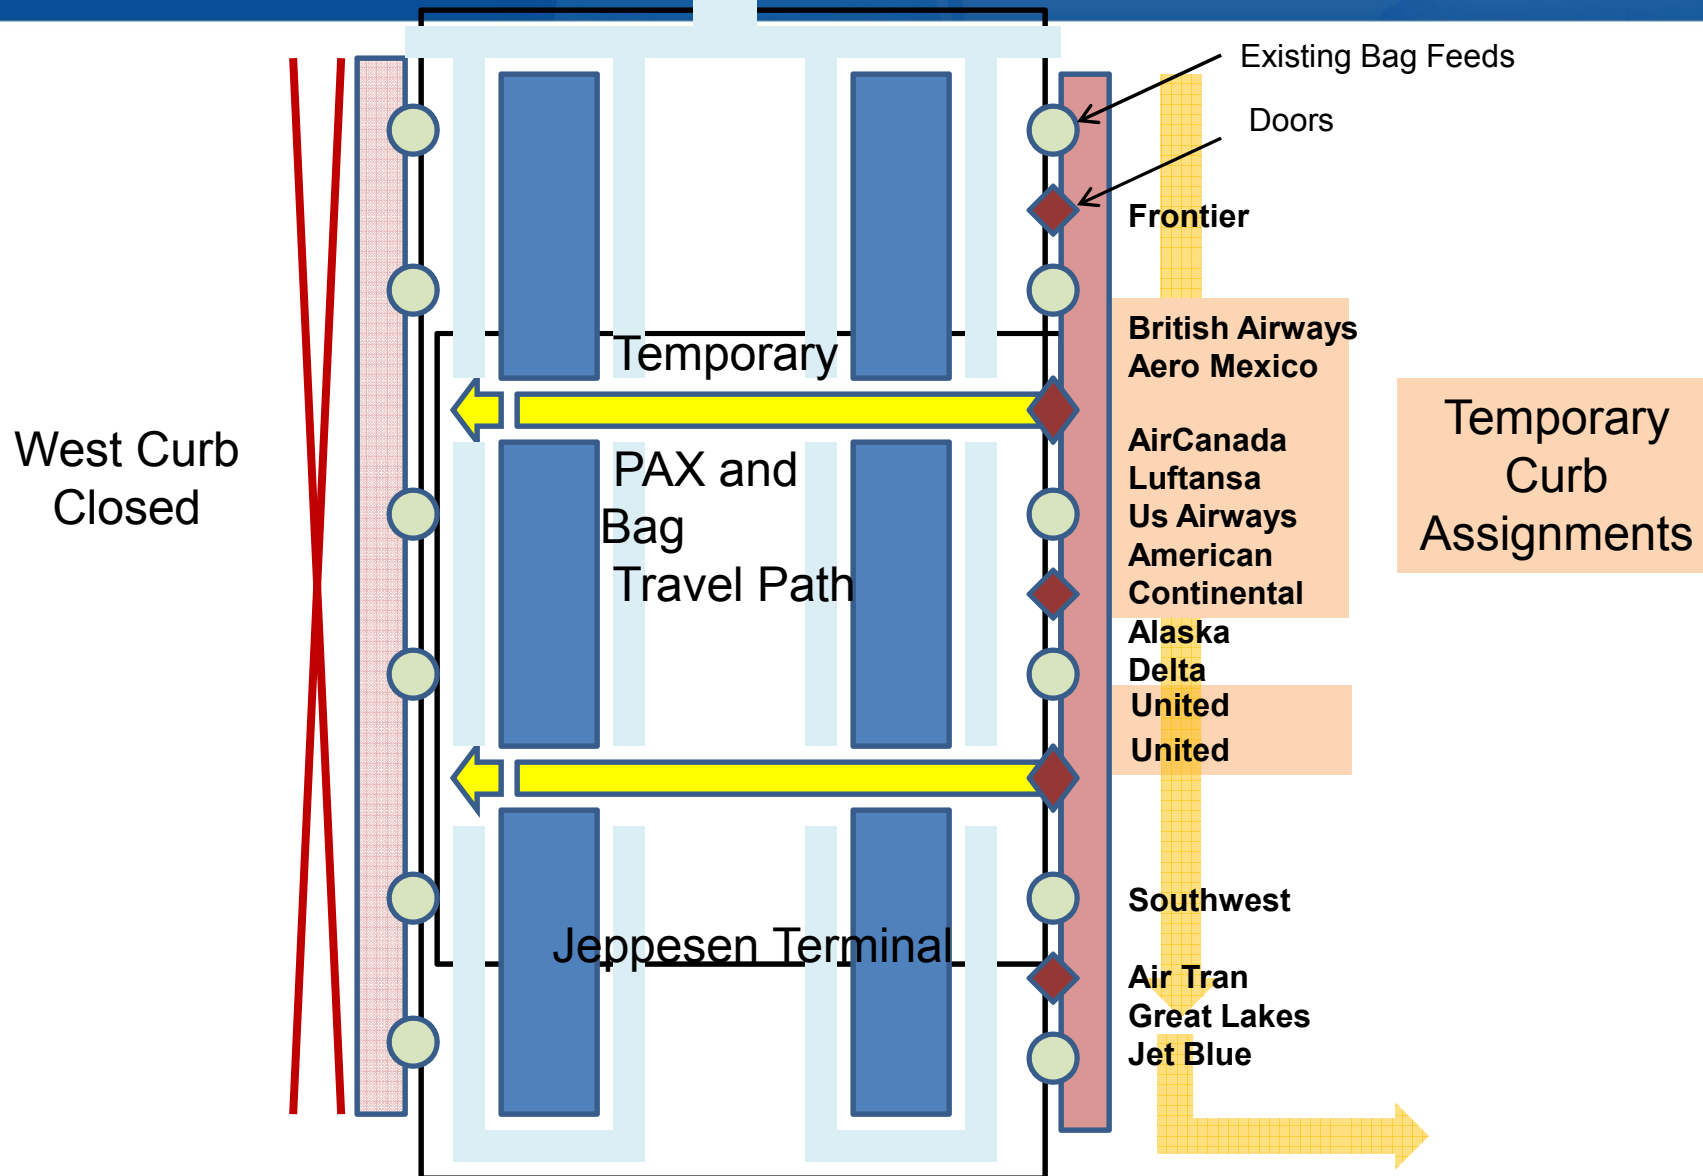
Existing Bag Feeds

Doors

Frontier

British Airways
Aero Mexico

AirCanada
Luftansa
Us Airways
American
Continental
Alaska
Delta
United
United

Southwest

Air Tran
Great Lakes
Jet Blue

Temporary Curb Assignments

West Curb Closed

Temporary PAX and Bag Travel Path

Jeppesen Terminal